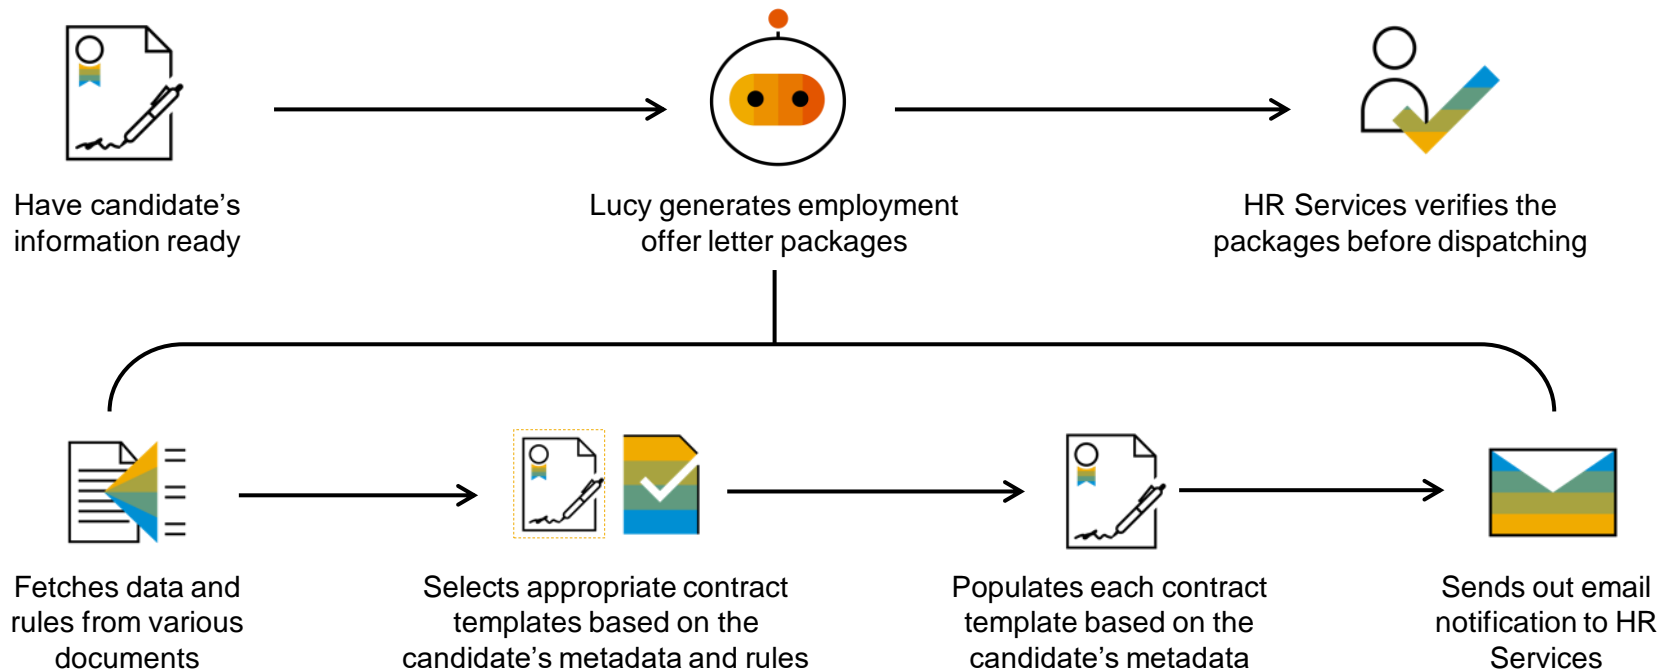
Have candidate's information ready

Lucy generates employment offer letter packages

HR Services verifies the packages before dispatching

Fetches data and rules from various documents

Selects appropriate contract templates based on the candidate's metadata and rules

Populates each contract template based on the candidate's metadata

Sends out email notification to HR Services